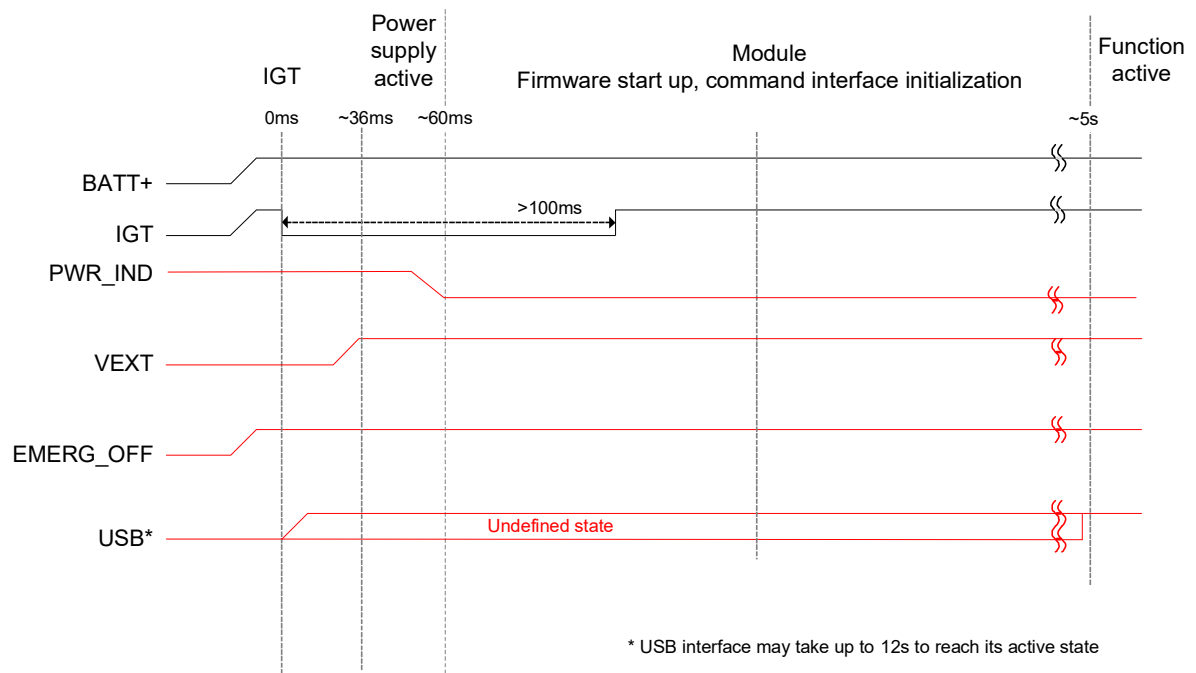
IGT

Power supply active

Module
Firmware start up, command interface initialization

Function active

0ms ~36ms ~60ms ~5s

BATT+

IGT

>100ms

PWR_IND

VEXT

EMERG_OFF

USB*

Undefined state

* USB interface may take up to 12s to reach its active state